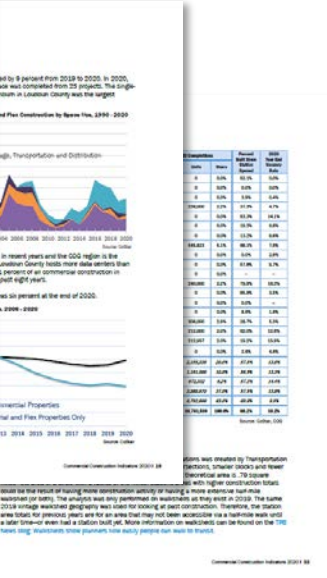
ed by 9 percent from 2019 to 2020. In 2020, ace was completed from 25 projects. The single-droom in Loudoun County was the largest

nd Flex Construction by Space Use, 1990 - 2020

age, Transportation and Distribution

Source: CoStar

in recent years and the COG region is the Loudoun County hosts more data centers than percent of all commercial construction in past eight years.

was six percent at the end of 2020.

, 2000 - 2020

Commercial Properties

ial and Flex Properties Only

13 2014 2015 2016 2017 2018 2019 2020

Source: CoStar

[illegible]

Percent Built Since Station Opened

2020 Year End Vacancy Rate

Source: CoStar, COG

ations was created by Transportation ersections, smaller blocks and fewer theoretical area (i.e. .79 square with higher construction totals could be the result of having more construction activity or having a more extensive half-mile walkshed (or both). The analysis was only performed on walksheds as they exist in 2019. The same 2019 vintage walkshed geography was used for looking at past construction. Therefore, the station area totals for previous years are for an area that may not been accessible via a half-mile walk until a later time–or even had a station built yet. More information on walksheds can be found on the TPB News blog: Walksheds show planners how easily people can walk to transit.

Commercial Construction Indicators 2020 | 18

Commercial Construction Indicators 2020 | 33